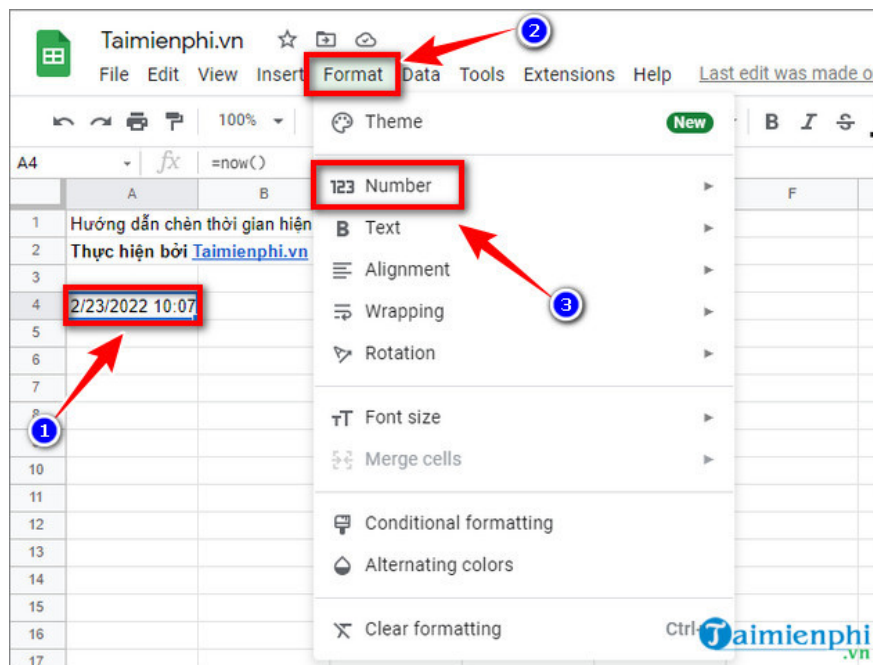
Taimienphi.vn

File Edit View Insert Format Data Tools Extensions Help Last edit was made o

100%

B I S

A4 fx =now()

A B F

1 Hướng dẫn chèn thời gian hiện

2 Thực hiện bởi Taimienphi.vn

3

4 2/23/2022 10:07

5

6

7

8

10

11

12

13

14

15

16

17

Theme New

123 Number

B Text

Alignment

Wrapping

Rotation

Font size

Merge cells

Conditional formatting

Alternating colors

Clear formatting Ctrl

1

2

3

Taimienphi .vn